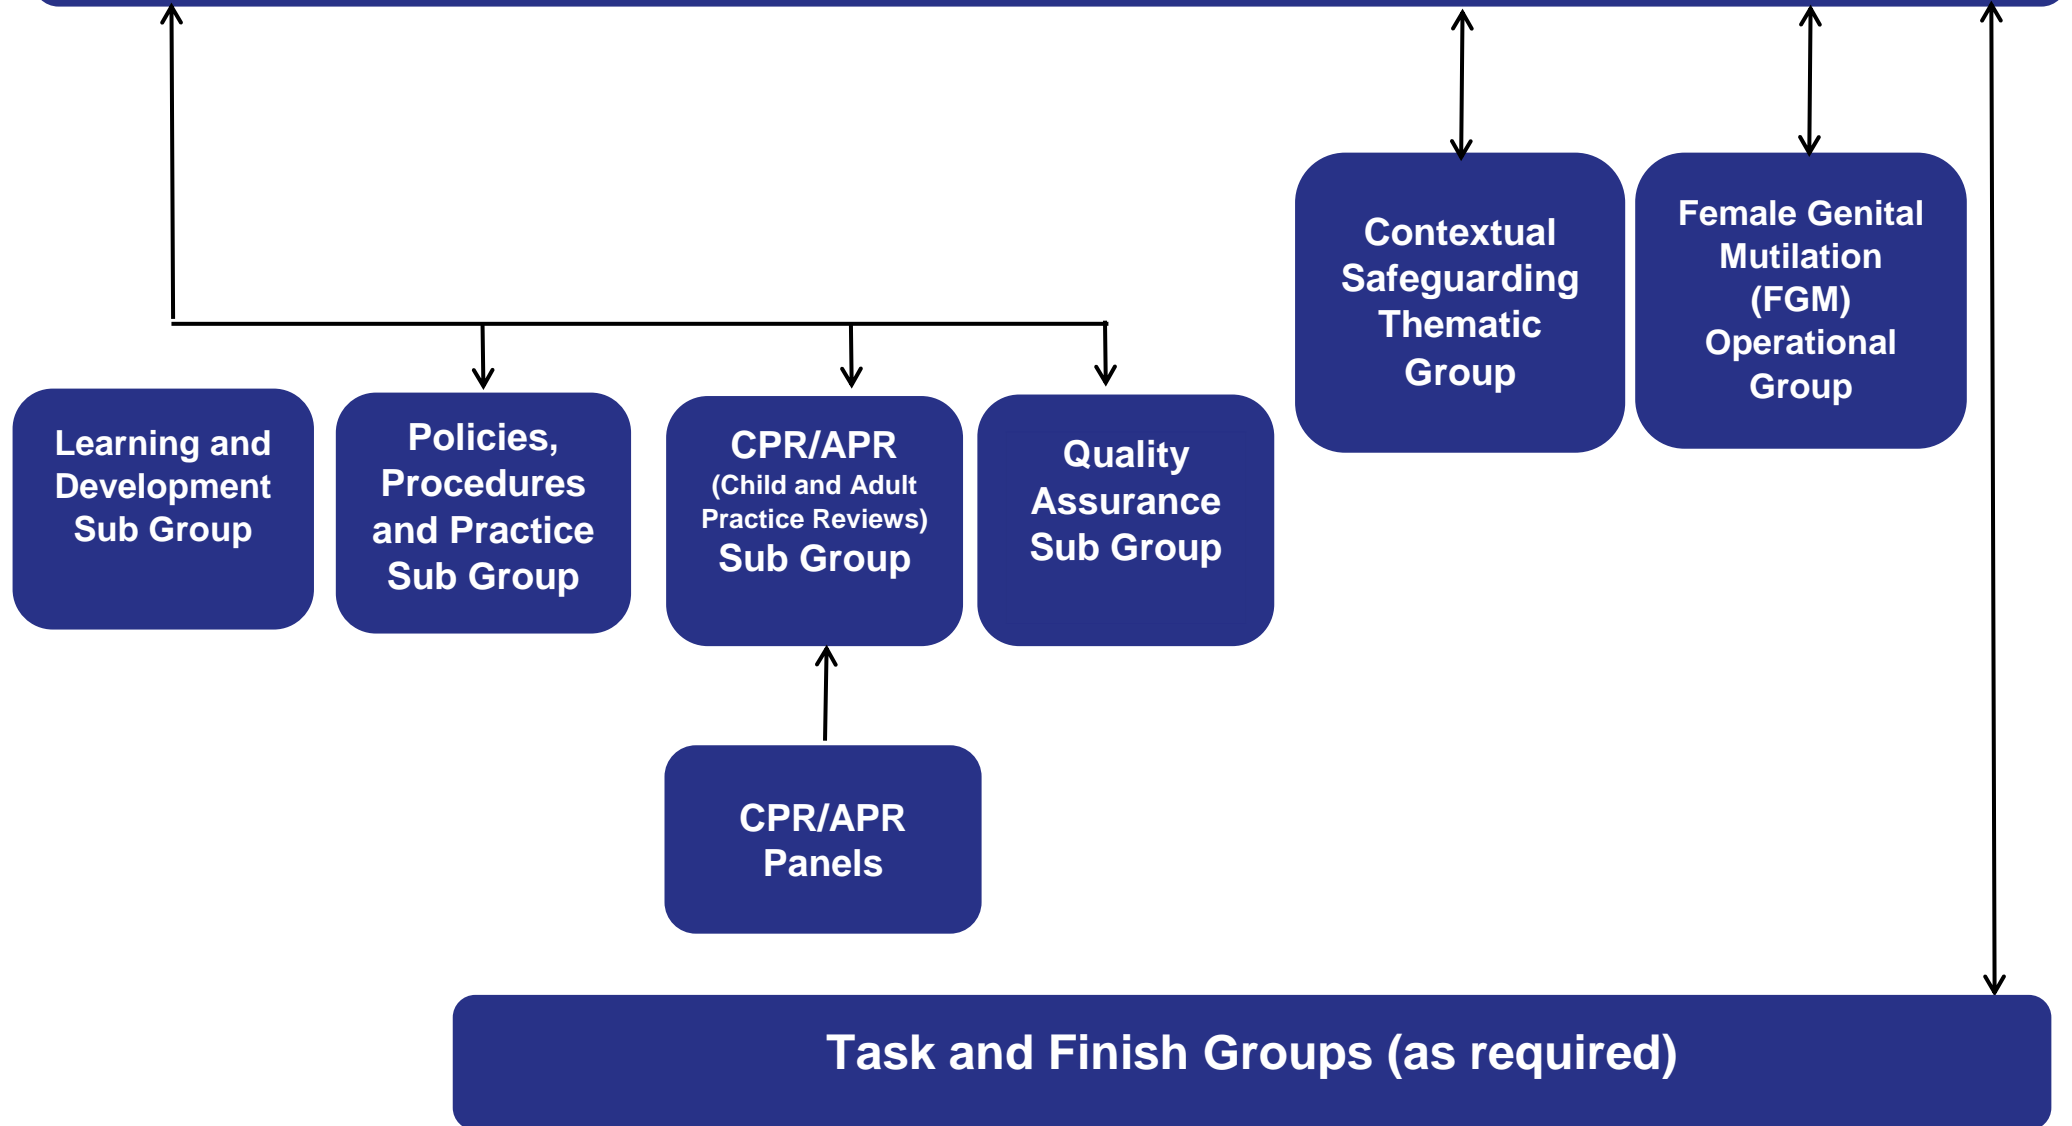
Contextual Safeguarding Thematic Group

Female Genital Mutilation (FGM) Operational Group

Learning and Development Sub Group

Policies, Procedures and Practice Sub Group

CPR/APR (Child and Adult Practice Reviews) Sub Group

Quality Assurance Sub Group

CPR/APR Panels

Task and Finish Groups (as required)